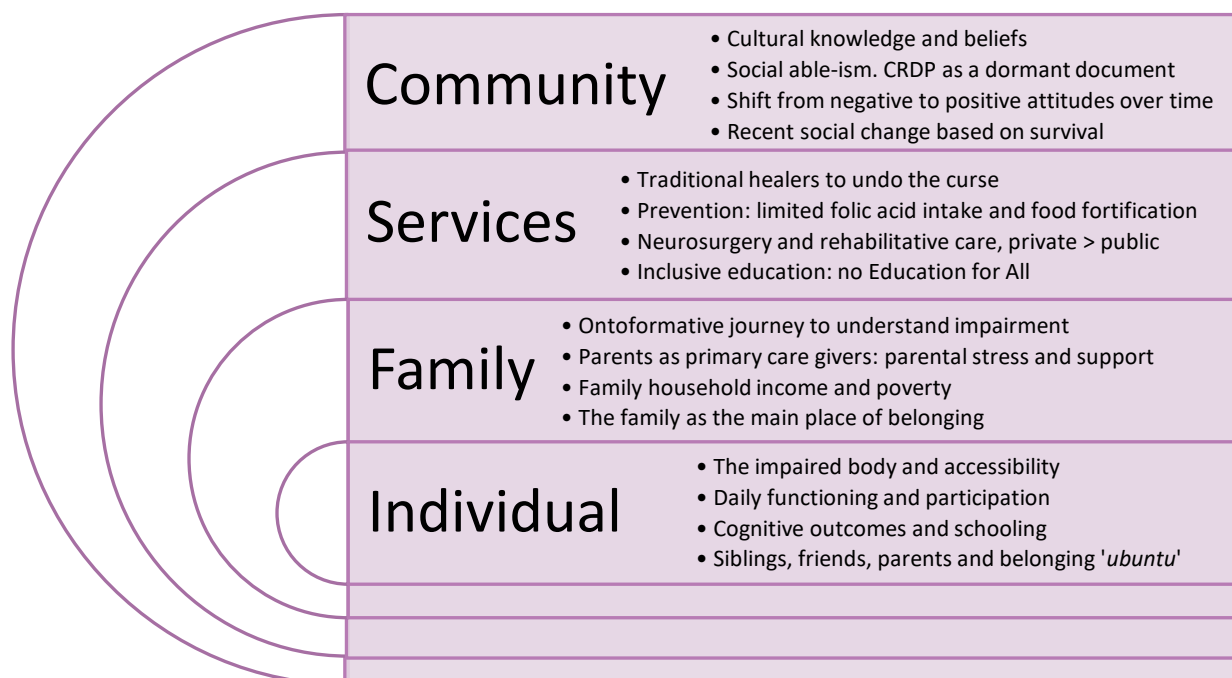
Community

- Cultural knowledge and beliefs
- Social able-ism. CRDP as a dormant document
- Shift from negative to positive attitudes over time
- Recent social change based on survival

Services

- Traditional healers to undo the curse
- Prevention: limited folic acid intake and food fortification
- Neurosurgery and rehabilitative care, private > public
- Inclusive education: no Education for All

Family

- Ontoformative journey to understand impairment
- Parents as primary care givers: parental stress and support
- Family household income and poverty
- The family as the main place of belonging

Individual

- The impaired body and accessibility
- Daily functioning and participation
- Cognitive outcomes and schooling
- Siblings, friends, parents and belonging 'ubuntu'